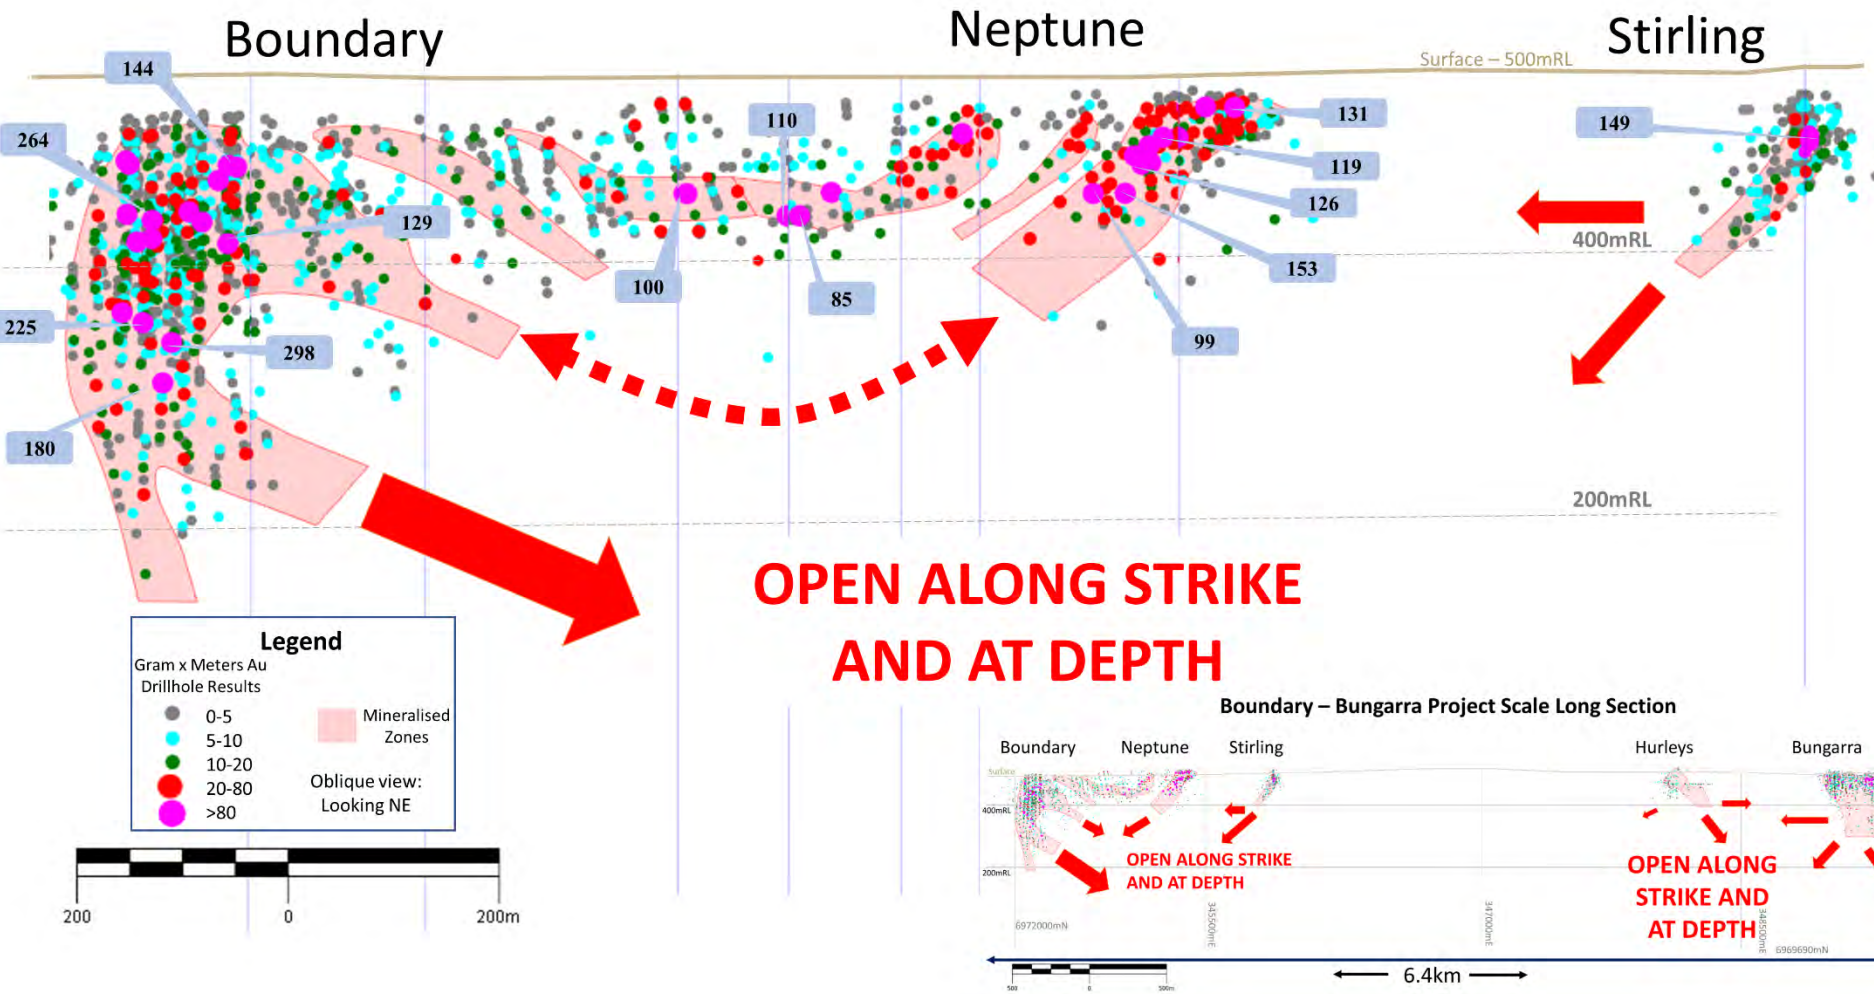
Boundary

Neptune

Stirling

Surface – 500mRL

144

264

129

225

298

180

110

100

85

131

119

126

153

99

149

400mRL

200mRL

OPEN ALONG STRIKE AND AT DEPTH

Legend
Gram x Meters Au Drillhole Results
0-5
5-10
10-20
20-80
>80

Mineralised Zones

Oblique view: Looking NE

200 0 200m

Boundary – Bungarra Project Scale Long Section

Boundary Neptune Stirling Hurleys Bungarra

Surface

400mRL

200mRL

OPEN ALONG STRIKE AND AT DEPTH

OPEN ALONG STRIKE AND AT DEPTH

6972000mN

345500mE

347000mE

348500mE

6969690mN

6.4km